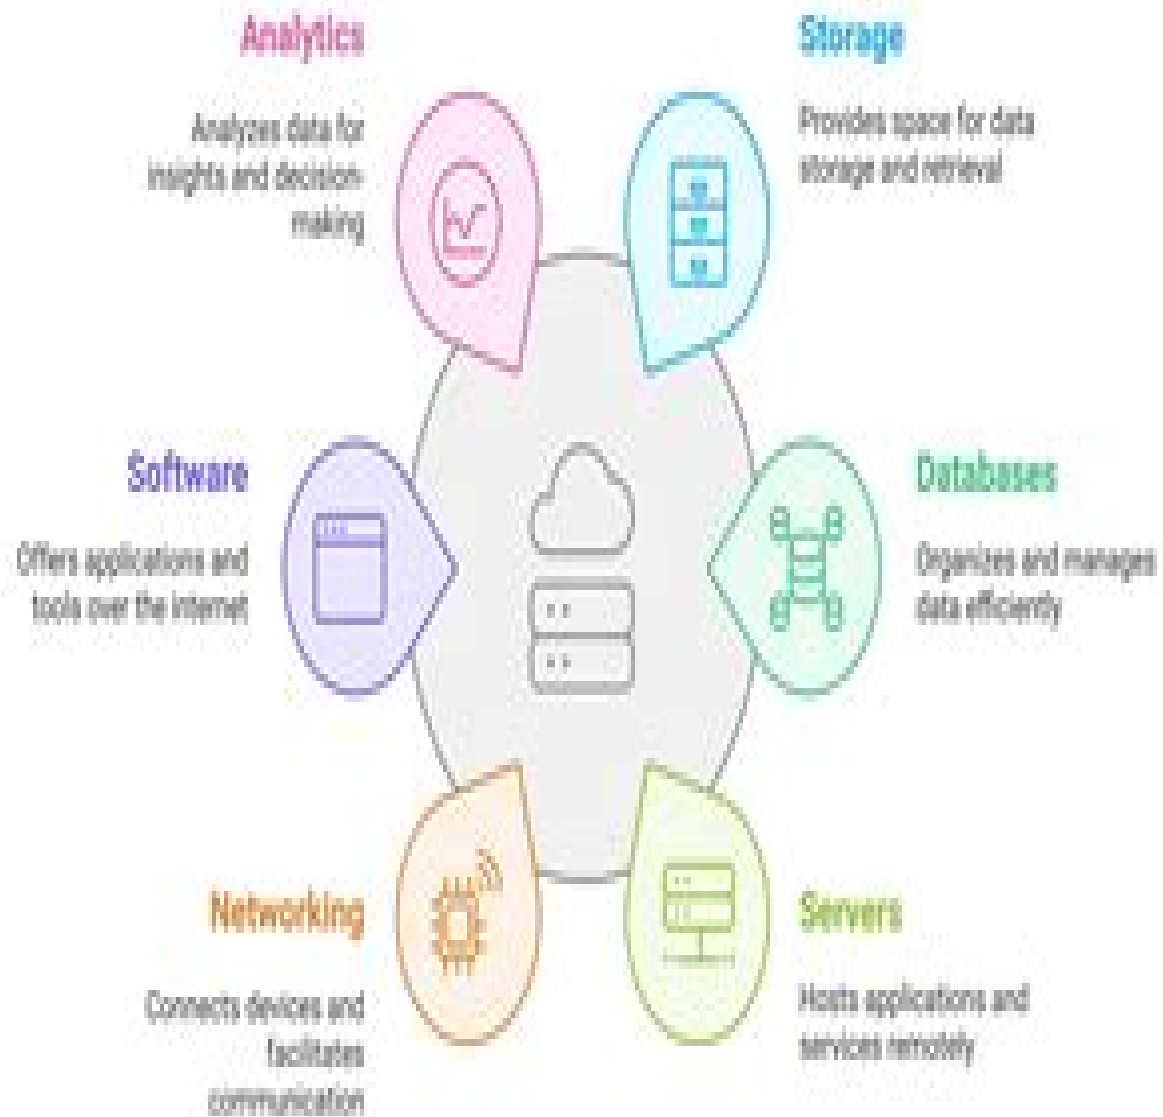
Analytics

Analyzes data for insights and decision-making

Storage

Provides space for data storage and retrieval

Software

Offers applications and tools over the internet

Databases

Organizes and manages data efficiently

Networking

Connects devices and facilitates communication

Servers

Hosts applications and services remotely